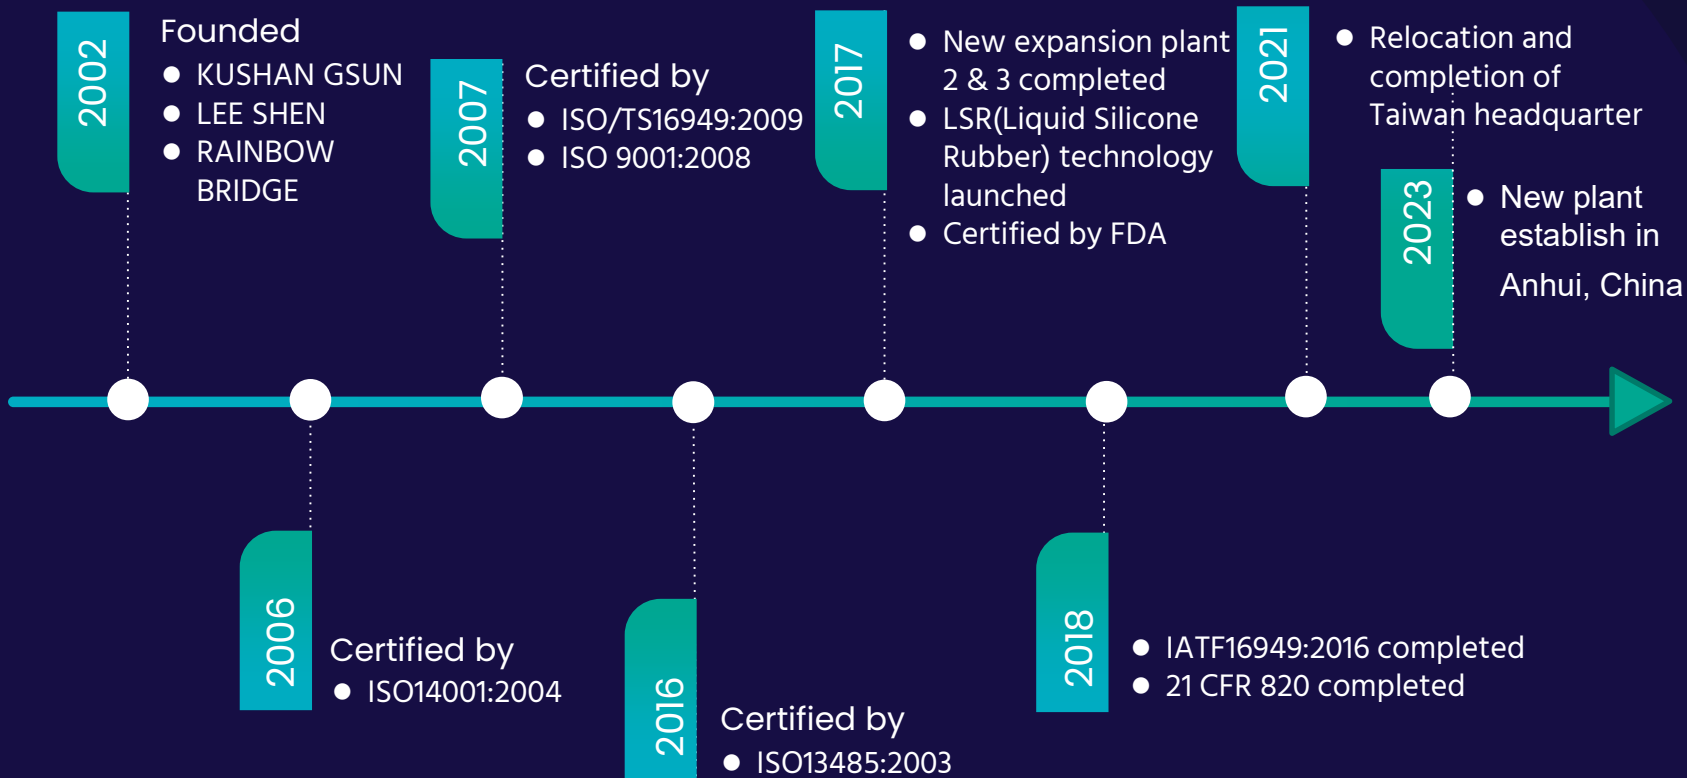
2002

Founded

- KUSHAN GSUN
- LEE SHEN
- RAINBOW BRIDGE

2007

Certified by

- ISO/TS16949:2009
- ISO 9001:2008

2017

- New expansion plant 2 & 3 completed
- LSR(Liquid Silicone Rubber) technology launched
- Certified by FDA

2021

- Relocation and completion of Taiwan headquarter

2023

- New plant establish in Anhui, China

2006

Certified by

- ISO14001:2004

2016

Certified by

- ISO13485:2003

2018

- IATF16949:2016 completed
- 21 CFR 820 completed